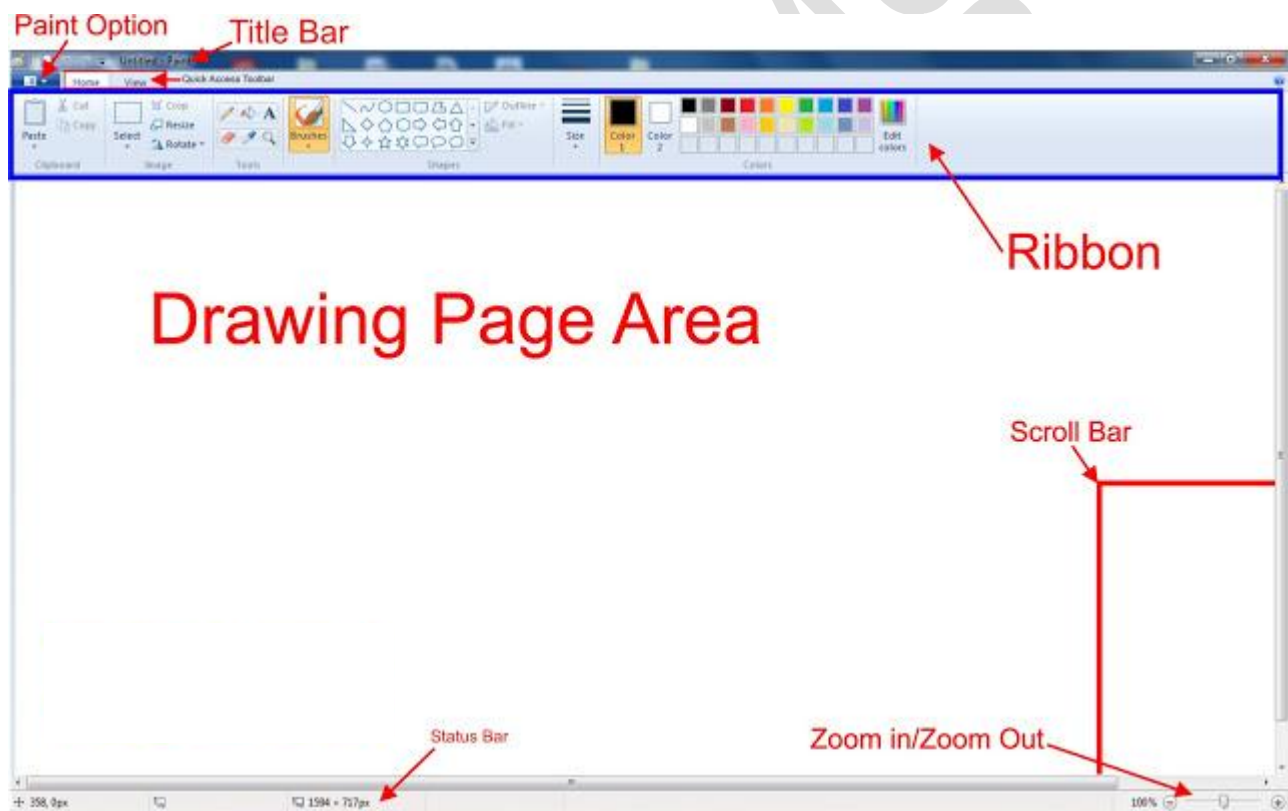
Paint Option
Title Bar
Untitled - Paint
Home
View
Quick Access Toolbar
Cut
Copy
Paste
Clipboard
Crop
Resize
Select
Rotate
Image
A
Tools
Brushes
Shapes
Outline
Fill
Size
Color 1
Color 2
Edit colors
Colors
Ribbon
Drawing Page Area
Scroll Bar
Status Bar
Zoom in/Zoom Out
358, 0px
1594 × 717px
100%